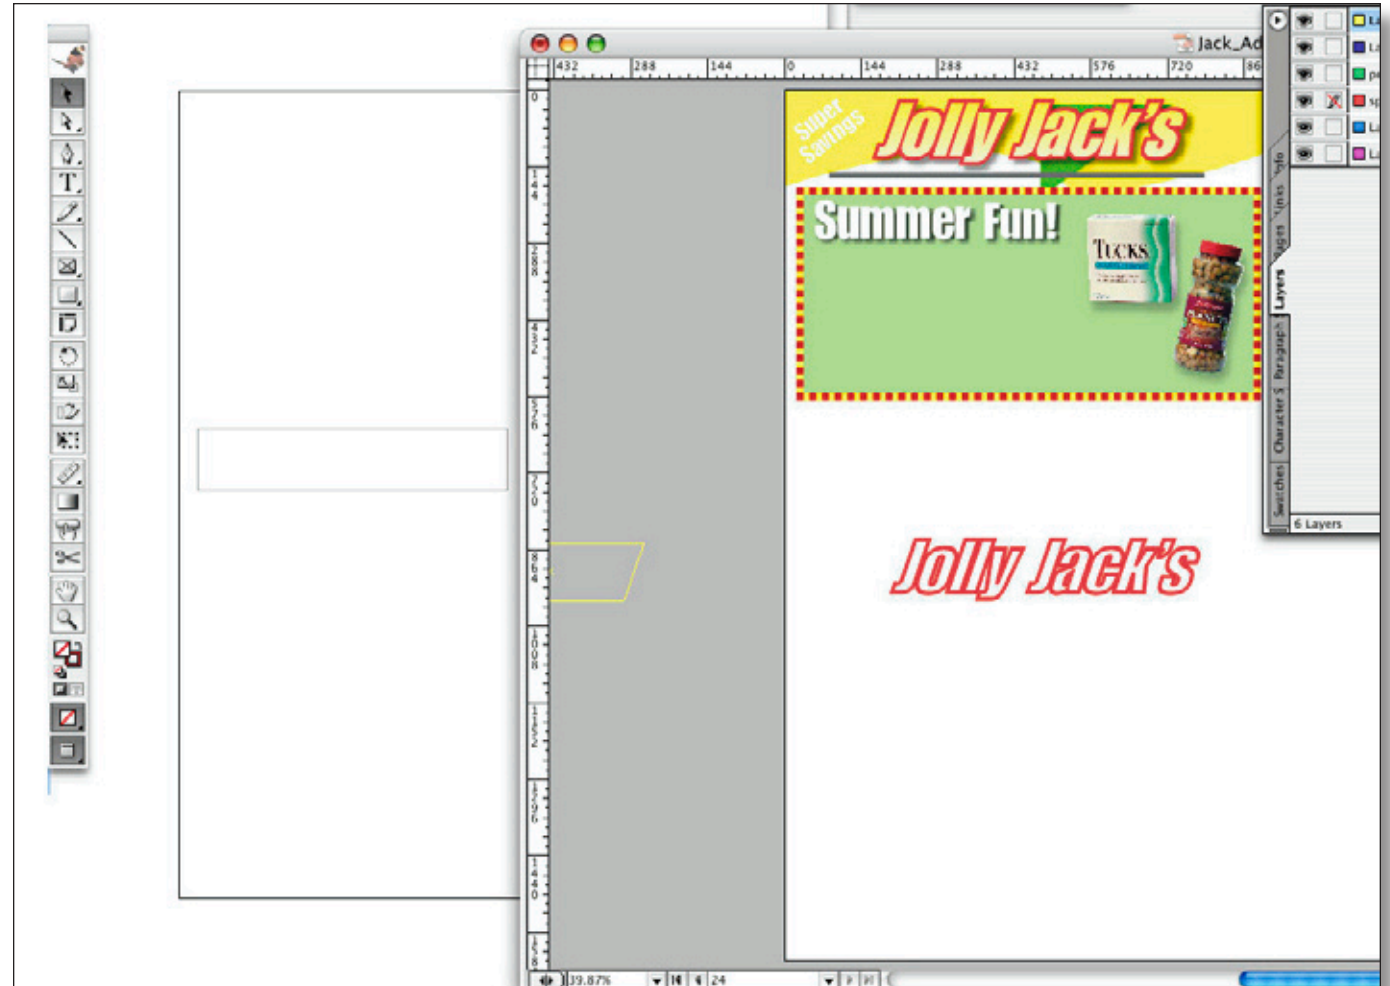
Jack_Ad

432 288 144 0 144 288 432 576 720 86

0 144 288 432 576 720 864 1008 1152 1296 1440 1584

Super Savings

Jolly Jack's

Summer Fun!

TUCKS

Jolly Jack's

Styles Links Pages Layers Paragraph Character S Swatches

6 Layers

39.87%

24